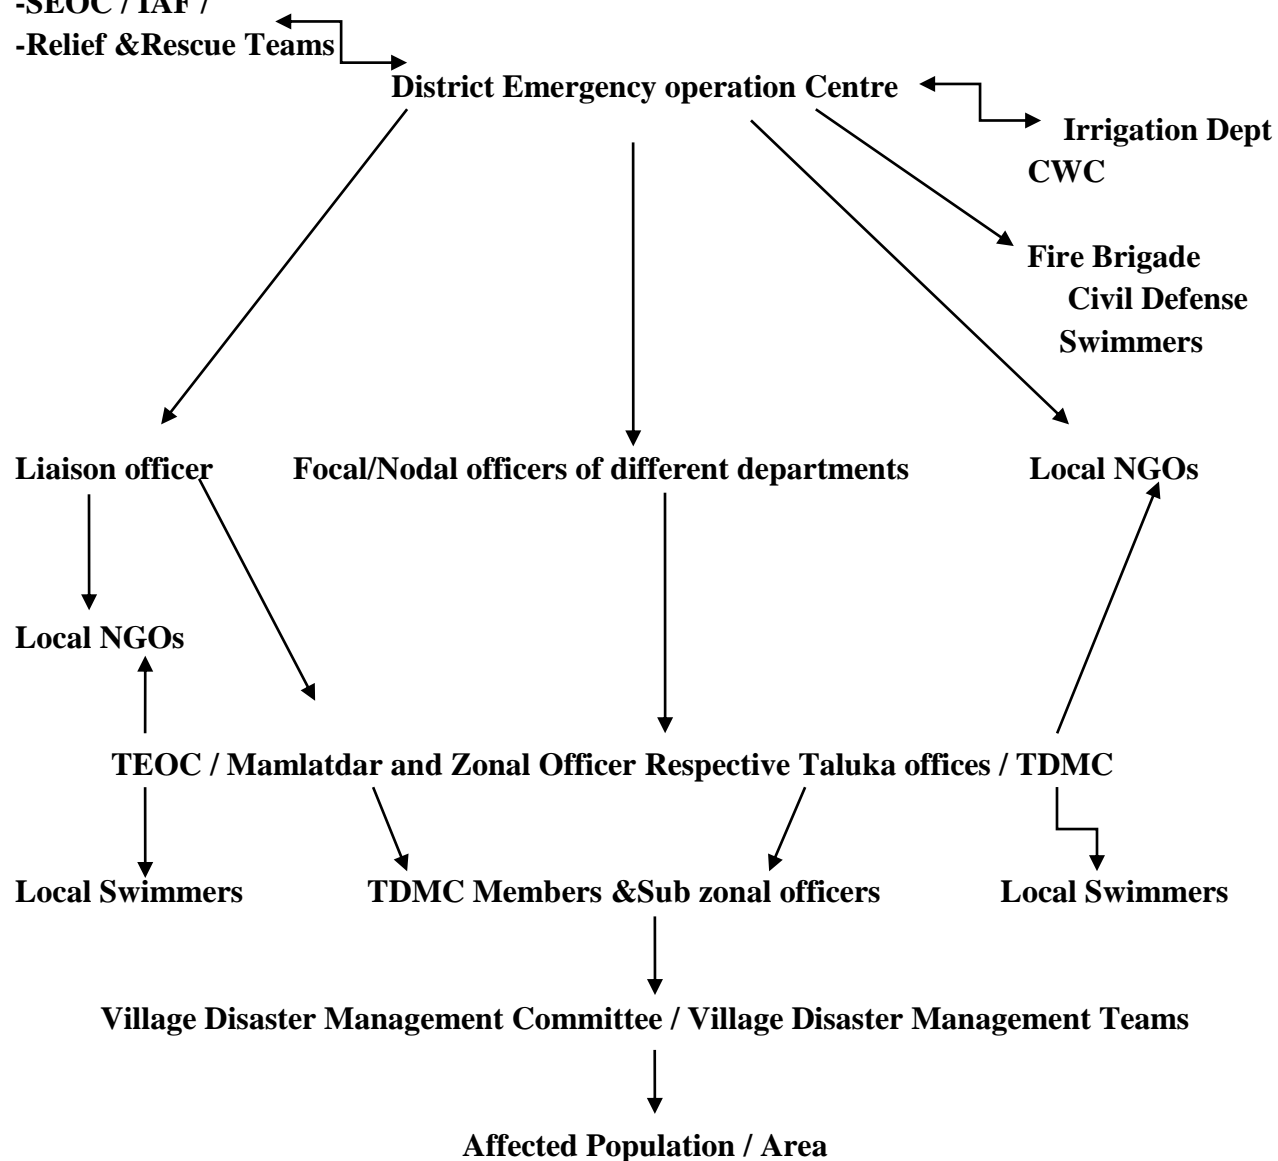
-SEOC / IAF /
-Relief &Rescue Teams

District Emergency operation Centre

Irrigation Dept
CWC

Fire Brigade
Civil Defense
Swimmers

Liaison officer

Focal/Nodal officers of different departments

Local NGOs

Local NGOs

TEOC / Mamlatdar and Zonal Officer Respective Taluka offices / TDMC

Local Swimmers

TDMC Members &Sub zonal officers

Local Swimmers

Village Disaster Management Committee / Village Disaster Management Teams

Affected Population / Area